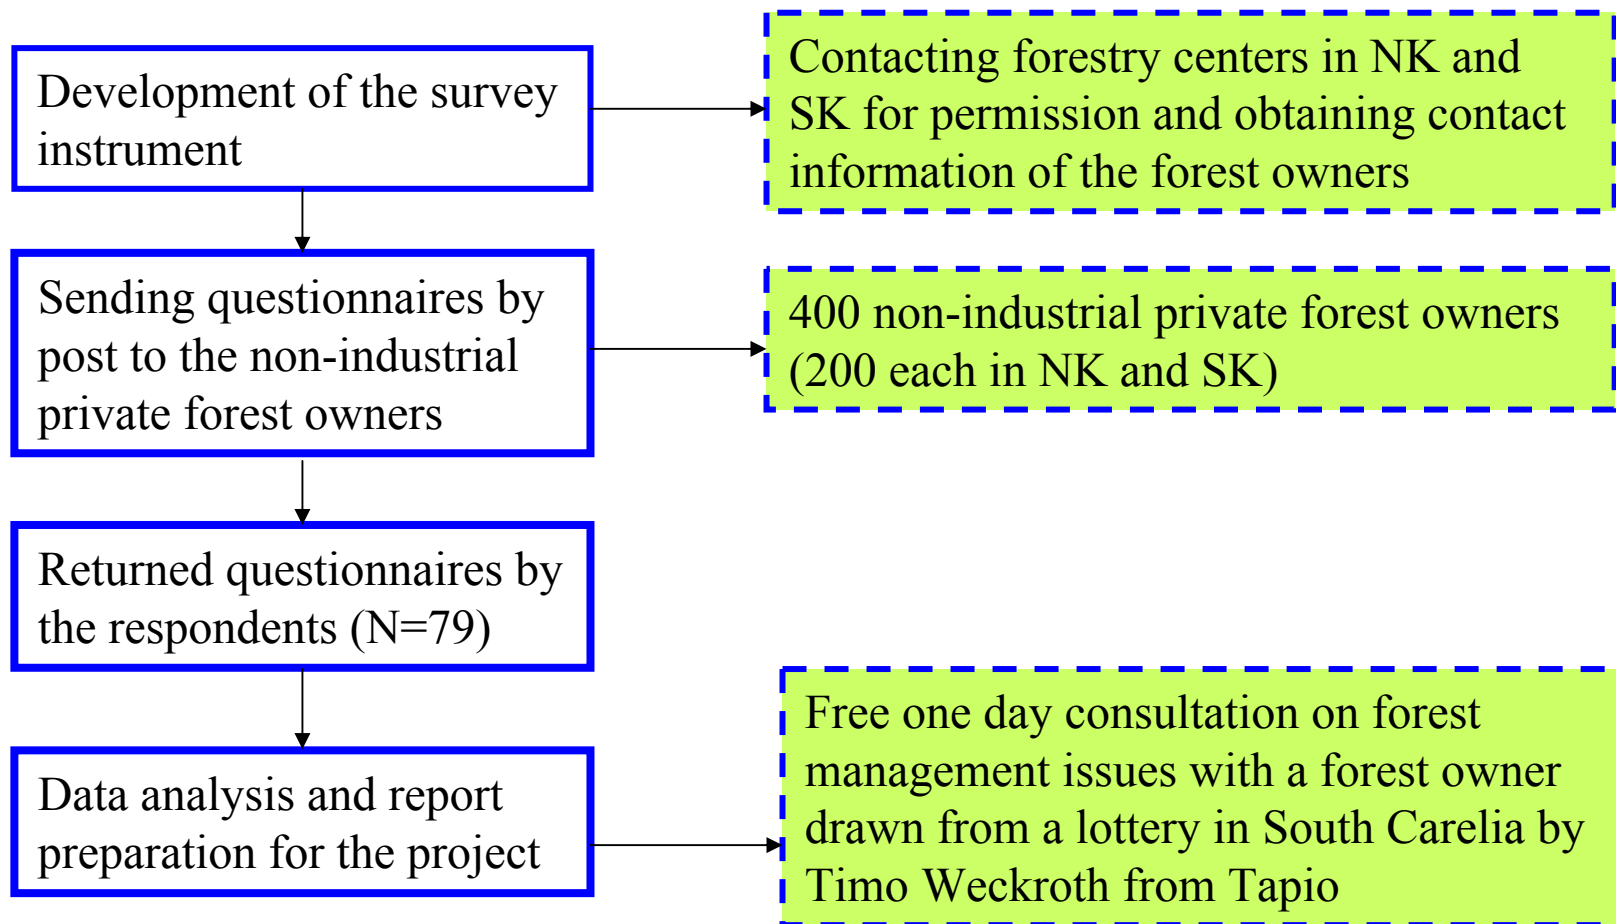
Development of the survey instrument

Contacting forestry centers in NK and SK for permission and obtaining contact information of the forest owners

Sending questionnaires by post to the non-industrial private forest owners

400 non-industrial private forest owners (200 each in NK and SK)

Returned questionnaires by the respondents (N=79)

Data analysis and report preparation for the project

Free one day consultation on forest management issues with a forest owner drawn from a lottery in South Carelia by Timo Weckroth from Tapio